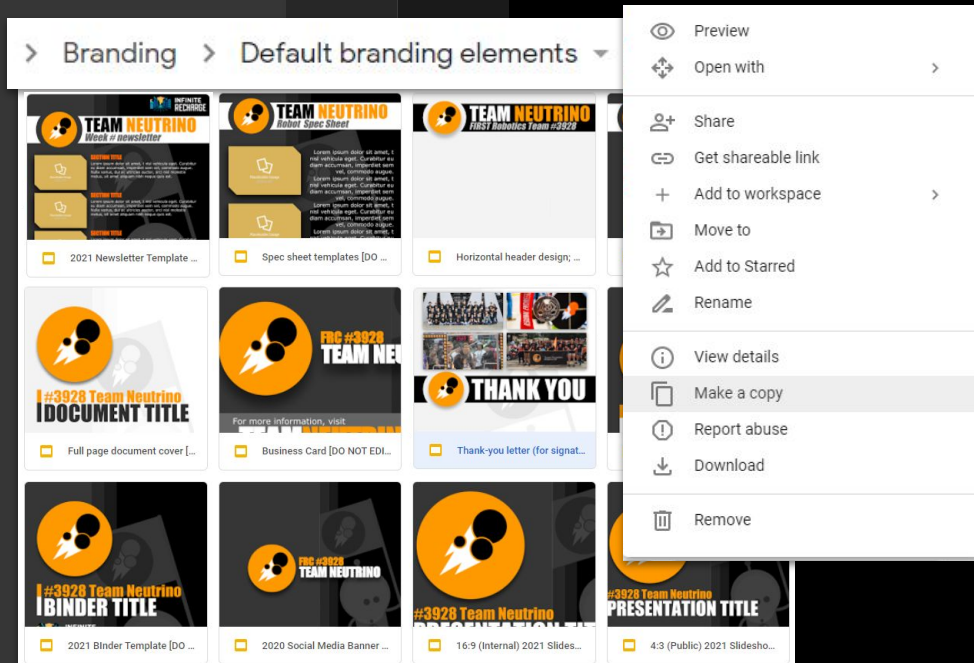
> Branding > Default branding elements

INFINITE RECHARGE
TEAM NEUTRINO
Week # newsletter

2021 Newsletter Template ...

TEAM NEUTRINO
Robot Spec Sheet
Lorem ipsum dolor sit amet, t nisi vehicula eget. Curabitur eu erat accumsan, imperdiet sem et, commodo augue.
Lorem ipsum dolor sit amet, t nisi vehicula eget. Curabitur eu erat accumsan, imperdiet sem et, commodo augue.
Lorem ipsum dolor sit amet, t nisi vehicula eget. Curabitur eu erat accumsan, imperdiet sem et, commodo augue.

Spec sheet templates [DO ...

TEAM NEUTRINO
FIRST Robotics Team #3928

Horizontal header design; ...

#3928 Team Neutrino
DOCUMENT TITLE

Full page document cover [...

FRC #3928
TEAM NEU
For more information, visit

Business Card [DO NOT EDI...

THANK YOU

Thank-you letter (for signat...

#3928 Team Neutrino
BINDER TITLE
INFINITE

2021 BInder Template [DO ...

FRC #3928
TEAM NEUTRINO

2020 Social Media Banner ...

#3928 Team Neutrino

16:9 (Internal) 2021 Slides...

PRESENTATION TITLE

4:3 (Public) 2021 Slidesho...

Preview
Open with
Share
Get shareable link
Add to workspace
Move to
Add to Starred
Rename
View details
Make a copy
Report abuse
Download
Remove